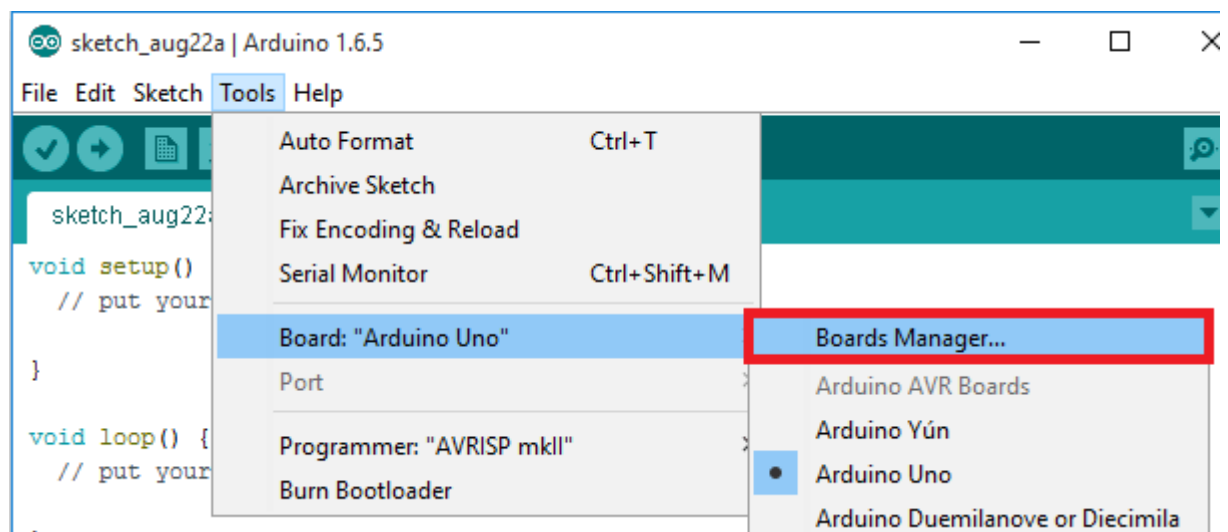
sketch_aug22a | Arduino 1.6.5

File Edit Sketch Tools Help

sketch_aug22a

void setup()
  // put your

}

void loop() {
  // put your

Auto Format Ctrl+T
Archive Sketch
Fix Encoding & Reload
Serial Monitor Ctrl+Shift+M
Board: "Arduino Uno"
Port
Programmer: "AVRISP mkII"
Burn Bootloader

Boards Manager...
Arduino AVR Boards
Arduino Yún
Arduino Uno
Arduino Duemilanove or Diecimila